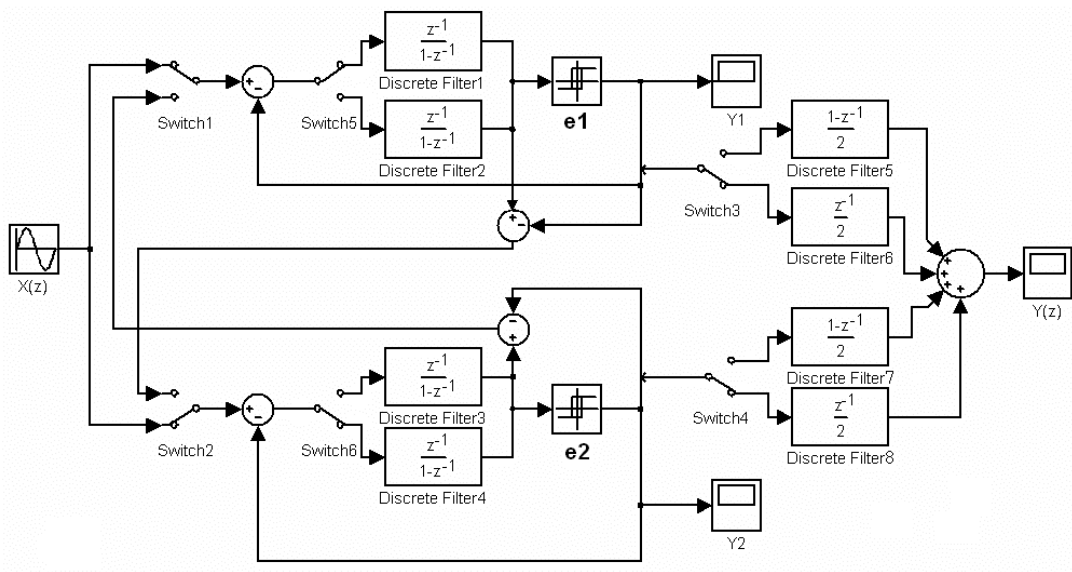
$\frac{z^{-1}}{1-z^{-1}}$
Discrete Filter1
e1
Y1
$\frac{1-z^{-1}}{2}$
Discrete Filter5
Switch1
Switch5
$\frac{z^{-1}}{1-z^{-1}}$
Discrete Filter2
Switch3
$\frac{z^{-1}}{2}$
Discrete Filter6
X(z)
Y(z)
$\frac{1-z^{-1}}{2}$
Discrete Filter7
$\frac{z^{-1}}{1-z^{-1}}$
Discrete Filter3
Switch4
e2
$\frac{z^{-1}}{2}$
Discrete Filter8
Switch2
Switch6
$\frac{z^{-1}}{1-z^{-1}}$
Discrete Filter4
Y2